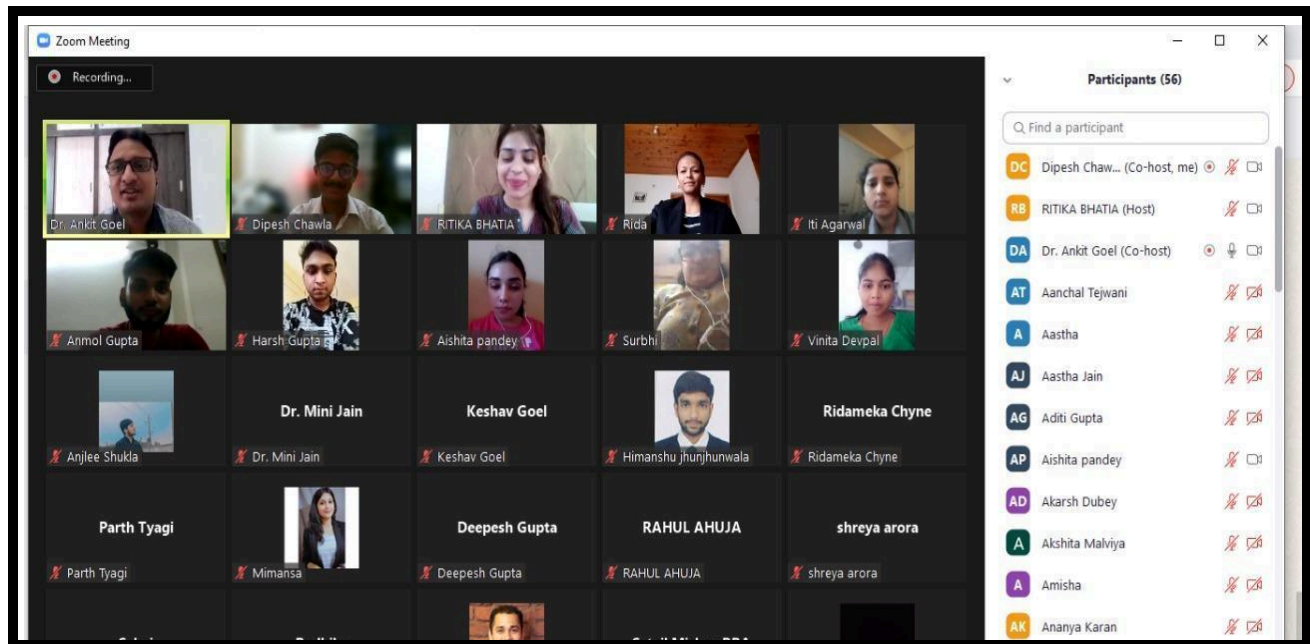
Zoom Meeting

Recording...

Dr. Ankit Goel
Dipesh Chawla
RITIKA BHATIA
Rida
Iti Agarwal
Anmol Gupta
Harsh Gupta
Aishita pandey
Surbhi
Vinita Devpal
Anjlee Shukla
Dr. Mini Jain
Dr. Mini Jain
Keshav Goel
Keshav Goel
Himanshu jhunjhunwala
Ridameka Chyne
Ridameka Chyne
Parth Tyagi
Parth Tyagi
Mimansa
Deepesh Gupta
Deepesh Gupta
RAHUL AHUJA
RAHUL AHUJA
shreya arora
shreya arora

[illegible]

Participants (56)

Find a participant

DC Dipesh Chaw... (Co-host, me)
RB RITIKA BHATIA (Host)
DA Dr. Ankit Goel (Co-host)
AT Aanchal Tejwani
A Aastha
AJ Aastha Jain
AG Aditi Gupta
AP Aishita pandey
AD Akarsh Dubey
A Akshita Malviya
A Amisha
AK Ananya Karan